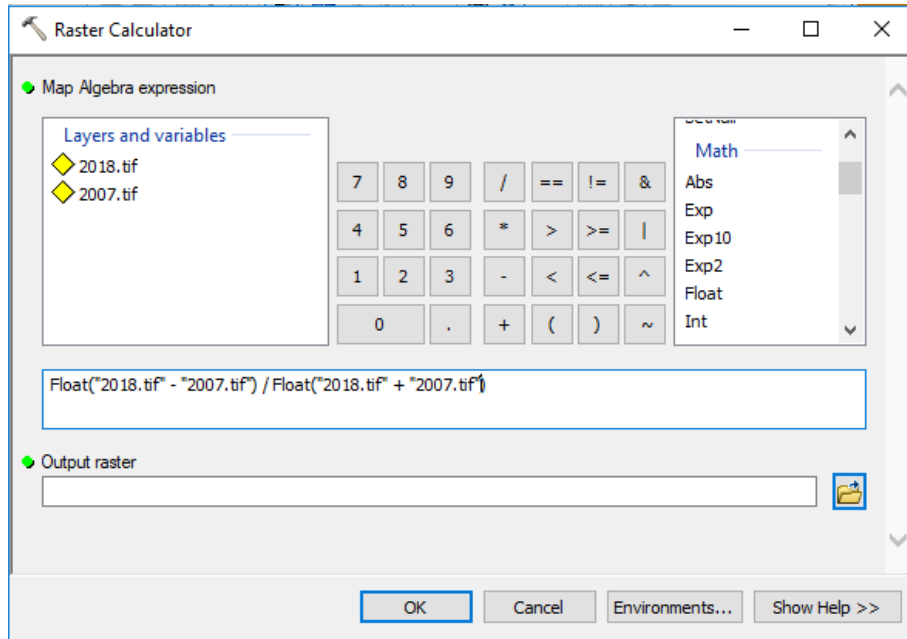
Raster Calculator

Map Algebra expression

Layers and variables
2018.tif
2007.tif

| 7 | 8 | 9 | / | == | != | & |
|---|---|---|---|---|---|---|
| 4 | 5 | 6 | * | > | >= | \| |
| 1 | 2 | 3 | - | < | <= | ^ |
| 0 | | . | + | ( | ) | ~ |

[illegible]
Math
Abs
Exp
Exp10
Exp2
Float
Int

Float("2018.tif" - "2007.tif") / Float("2018.tif" + "2007.tif")

Output raster

OK Cancel Environments... Show Help >>